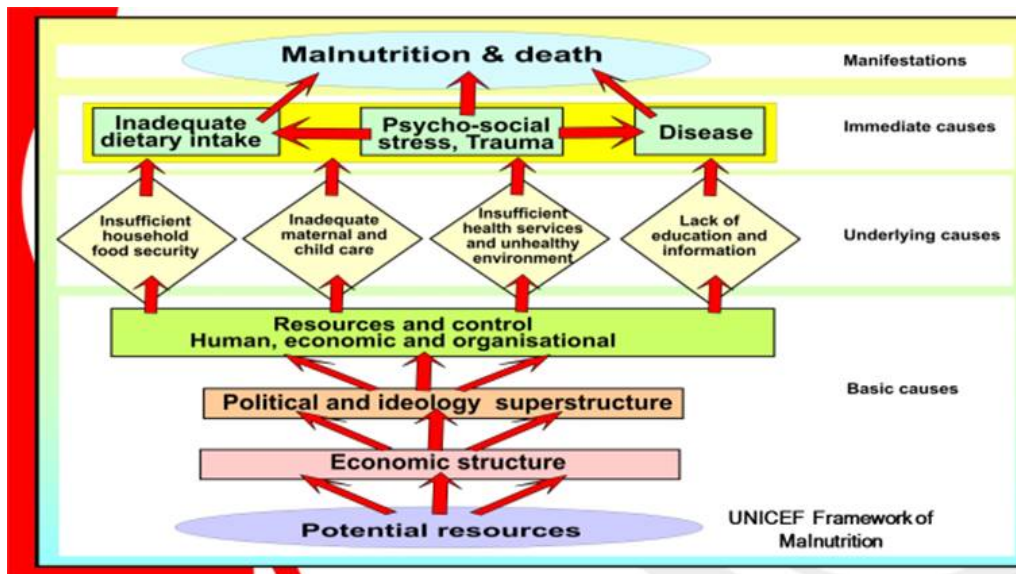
Malnutrition & death

Manifestations

Inadequate dietary intake

Psycho-social stress, Trauma

Disease

Immediate causes

Insufficient household food security

Inadequate maternal and child care

Insufficient health services and unhealthy environment

Lack of education and information

Underlying causes

Resources and control
Human, economic and organisational

Basic causes

Political and ideology superstructure

Economic structure

Potential resources

UNICEF Frameworkof Malnutrition